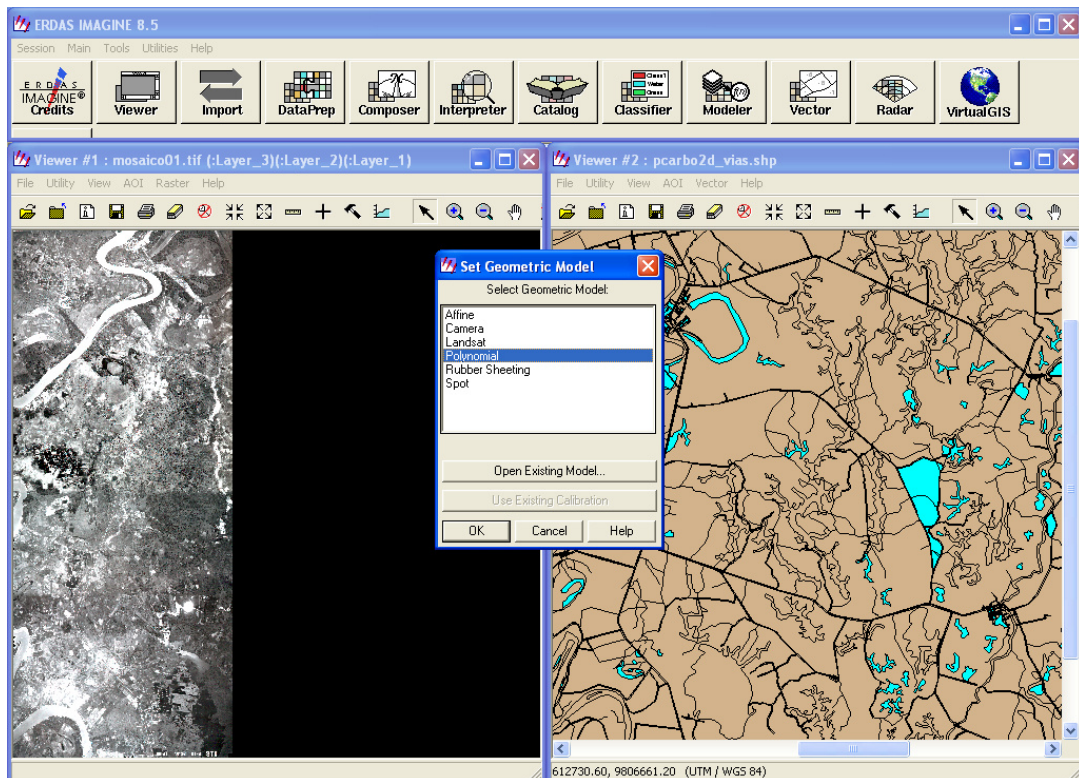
ERDAS IMAGINE 8.5

Session Main Tools Utilities Help

ERDAS IMAGINE® Credits
Viewer
Import
DataPrep
Composer
Interpreter
Catalog
Class1 Water Grass
Classifier
Modeler
Vector
Radar
VirtualGIS

Viewer #1 : mosaico01.tif (:Layer_3)(:Layer_2)(:Layer_1)

File Utility View AOI Raster Help

Viewer #2 : pcarbo2d_vias.shp

File Utility View AOI Vector Help

Set Geometric Model

Select Geometric Model:

Affine
Camera
Landsat
Polynomial
Rubber Sheeting
Spot

Open Existing Model...

Use Existing Calibration

OK Cancel Help

612730.60, 9806661.20 (UTM / WGS 84)